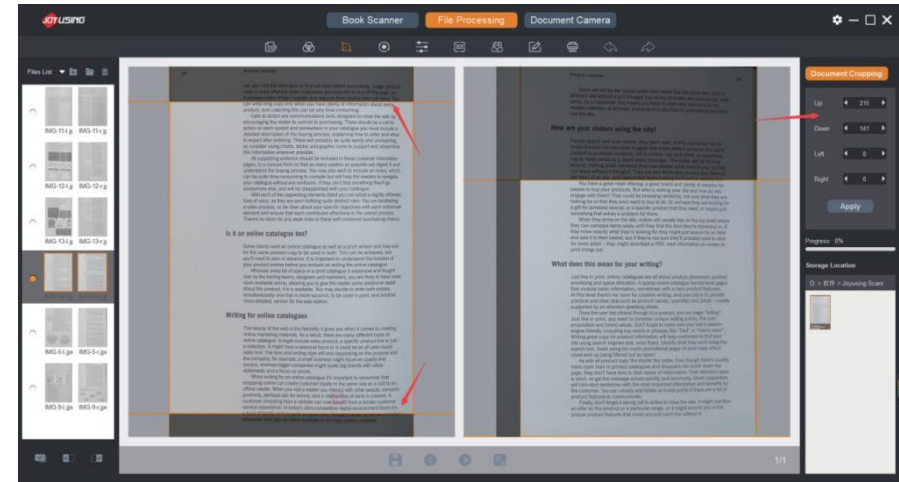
JOYUSING

Book Scanner
File Processing
Document Camera

Files List

IMG-11-L
IMG-11-R
IMG-12-L
IMG-12-R
IMG-13-L
IMG-13-R
IMG-5-L
IMG-5-R
IMG-9-L
IMG-9-R

Is it an online catalogue too?

Writing for online catalogues

How are your visitors using the site?

What does this mean for your writing?

Document Cropping

Up
215
Down
141
Left
0
Right
0

Apply

Progress: 0%

Storage Location

D: > 软件 > Joyusing Scan

1/1